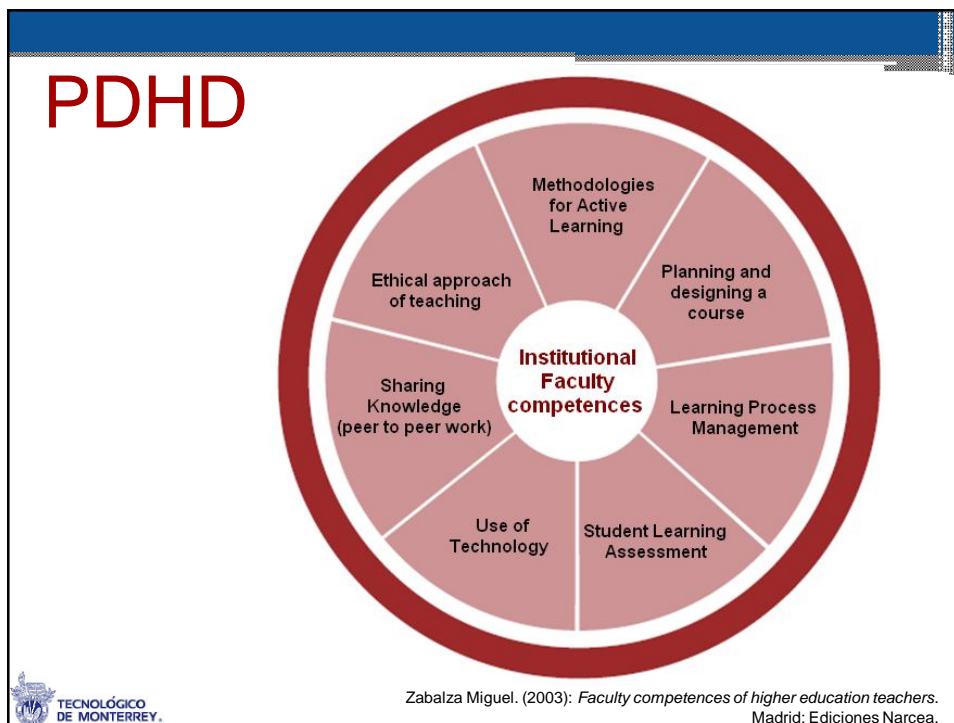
PDHD

Methodologies for Active Learning

Planning and designing a course

Learning Process Management

Student Learning Assessment

Use of Technology

Sharing Knowledge (peer to peer work)

Ethical approach of teaching

Institutional Faculty competences

TECNOLÓGICO DE MONTERREY.

Zabalza Miguel. (2003): *Faculty competences of higher education teachers*. Madrid: Ediciones Narcea.